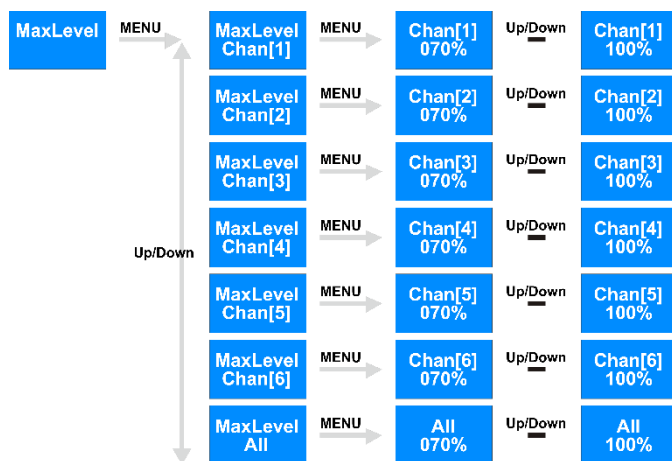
MaxLevel

MENU

Up/Down

MaxLevel Chan[1]

MENU

Chan[1] 070%

Up/Down

Chan[1] 100%

MaxLevel Chan[2]

MENU

Chan[2] 070%

Up/Down

Chan[2] 100%

MaxLevel Chan[3]

MENU

Chan[3] 070%

Up/Down

Chan[3] 100%

MaxLevel Chan[4]

MENU

Chan[4] 070%

Up/Down

Chan[4] 100%

MaxLevel Chan[5]

MENU

Chan[5] 070%

Up/Down

Chan[5] 100%

MaxLevel Chan[6]

MENU

Chan[6] 070%

Up/Down

Chan[6] 100%

MaxLevel All

MENU

All 070%

Up/Down

All 100%